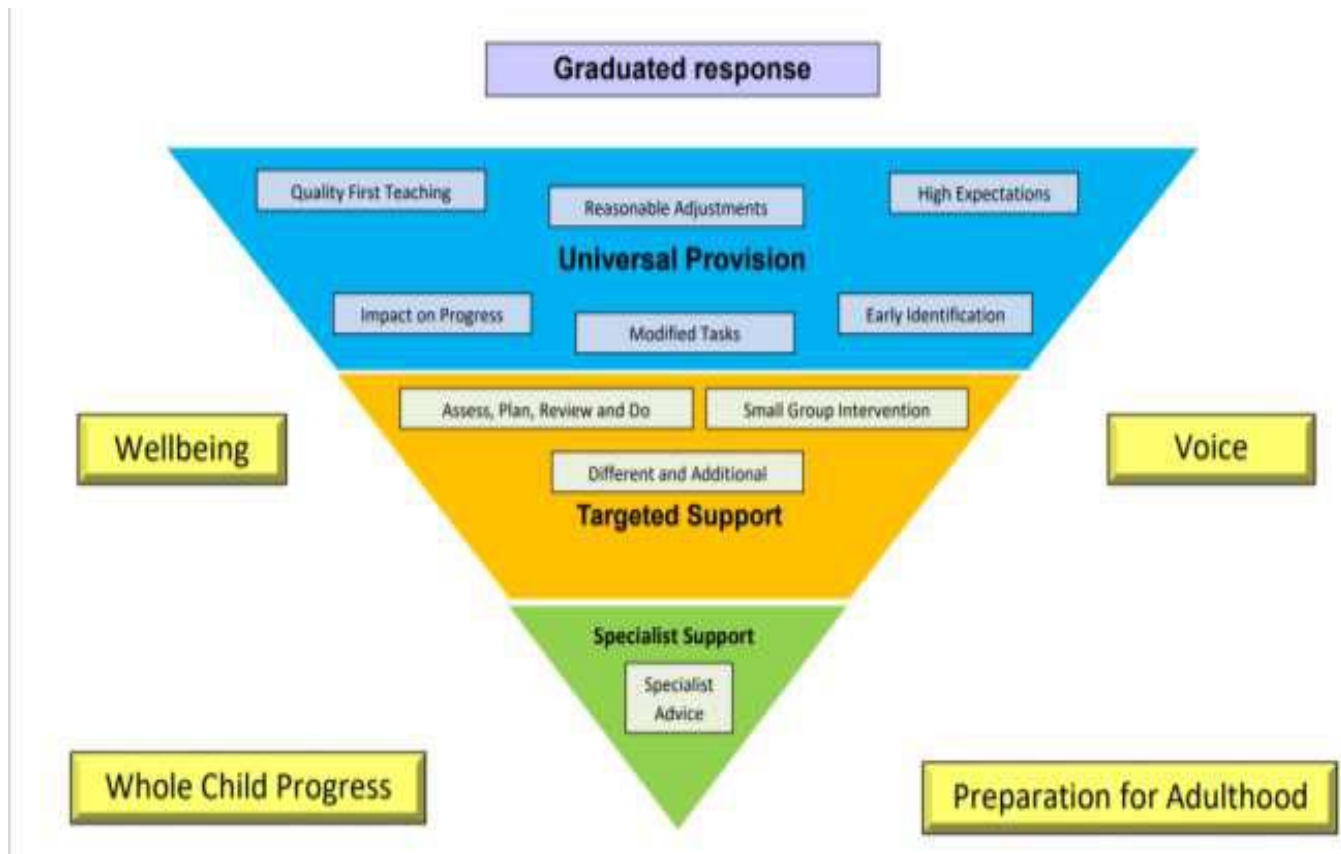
Graduated response

Quality First Teaching

Reasonable Adjustments

High Expectations

Universal Provision

Impact on Progress

Modified Tasks

Early Identification

Assess, Plan, Review and Do

Small Group Intervention

Wellbeing

Voice

Different and Additional

Targeted Support

Specialist Support

Specialist Advice

Whole Child Progress

Preparation for Adulthood